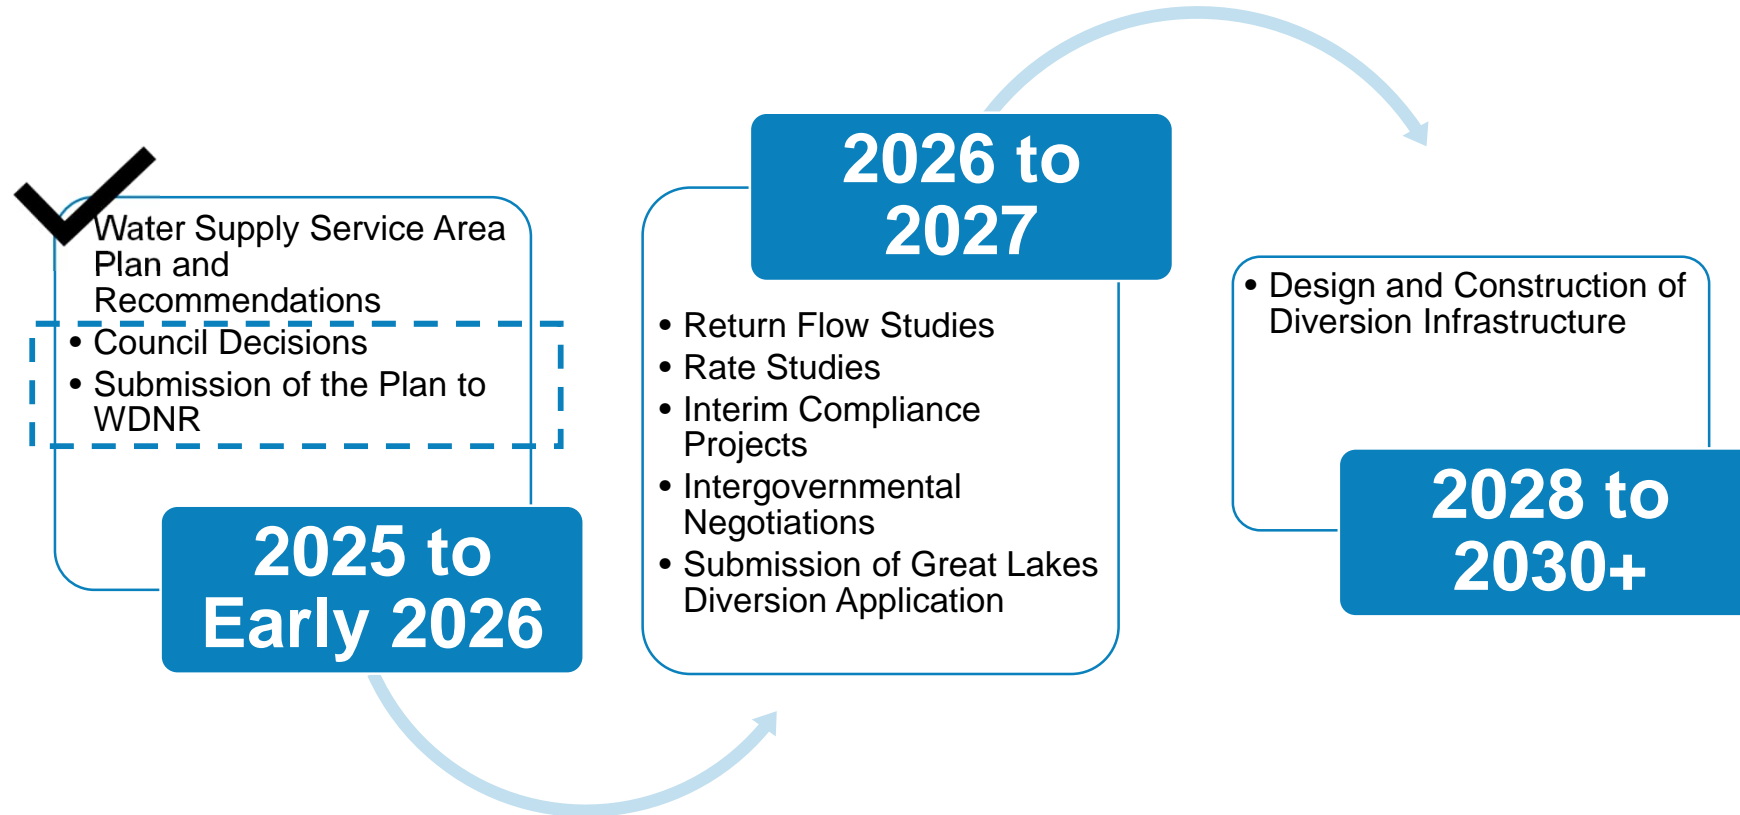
Water Supply Service Area Plan and Recommendations
• Council Decisions
• Submission of the Plan to WDNR

2025 to Early 2026

2026 to 2027

• Return Flow Studies
• Rate Studies
• Interim Compliance Projects
• Intergovernmental Negotiations
• Submission of Great Lakes Diversion Application

• Design and Construction of Diversion Infrastructure

2028 to 2030+